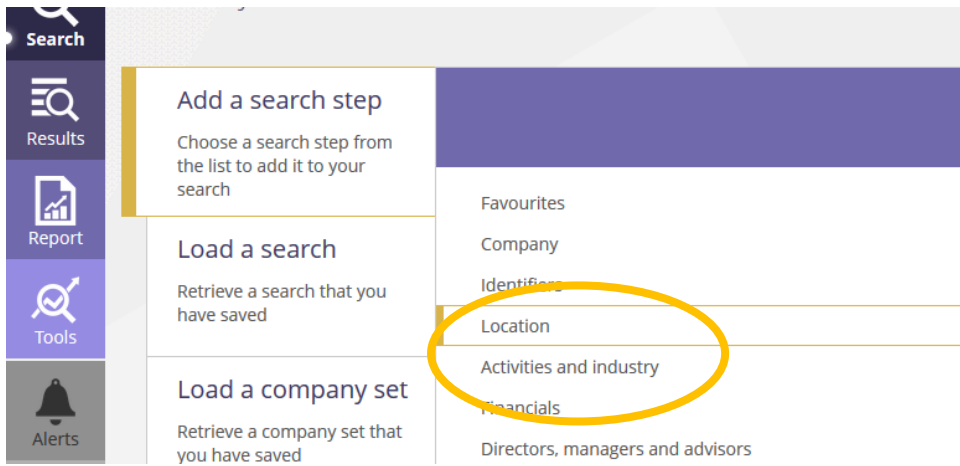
Search

Results

Report

Tools

Alerts

Add a search step

Choose a search step from the list to add it to your search

Load a search

Retrieve a search that you have saved

Load a company set

Retrieve a company set that you have saved

Favourites

Company

Identifiers

Location

Activities and industry

Financials

Directors, managers and advisors